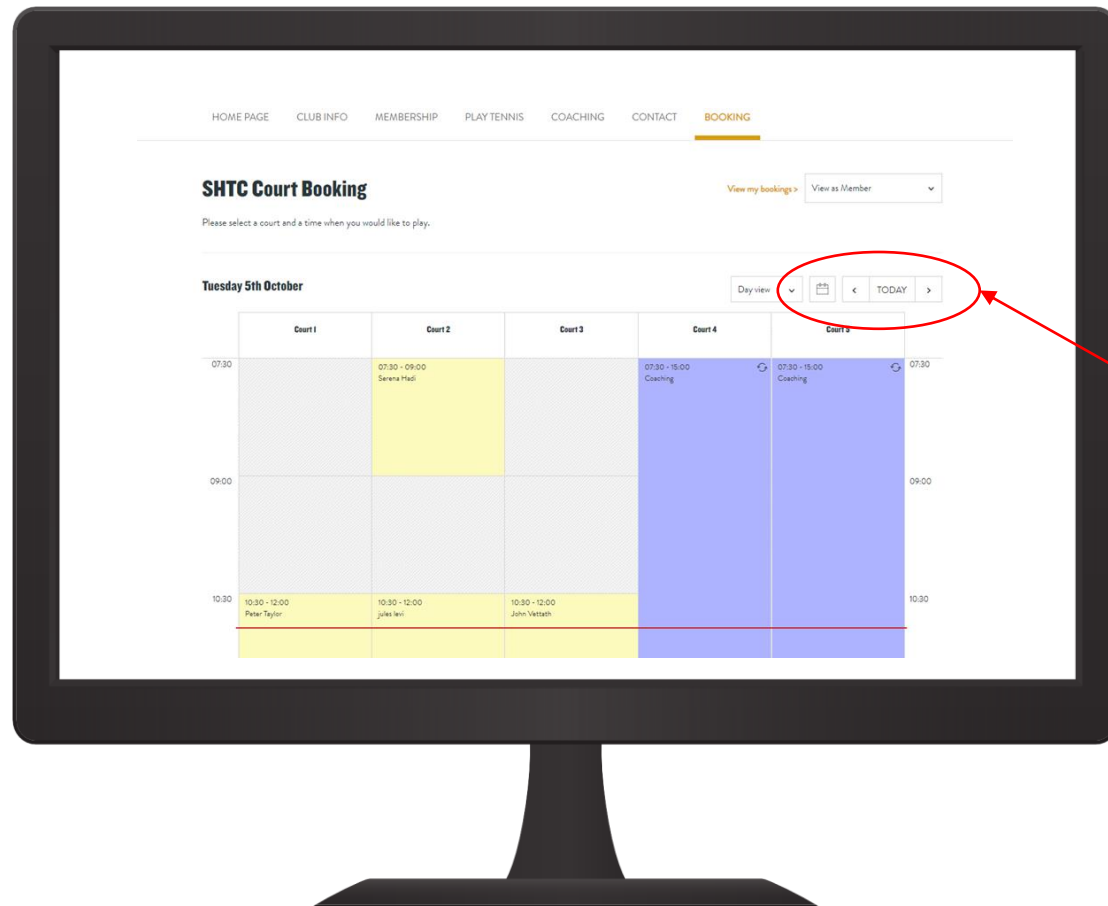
HOME PAGE CLUB INFO MEMBERSHIP PLAY TENNIS COACHING CONTACT BOOKING

SHTC Court Booking

View my bookings > View as Member

Please select a court and a time when you would like to play.

Tuesday 5th October

Day view ‹ TODAY ›

| | Court 1 | Court 2 | Court 3 | Court 4 | Court 5 | |
|---|---|---|---|---|---|---|
| 07:30 | | 07:30 - 09:00 Serena Hadi | | 07:30 - 15:00 Coaching | 07:30 - 15:00 Coaching | 07:30 |
| 09:00 | | | | | | 09:00 |
| 10:30 | 10:30 - 12:00 Peter Taylor | 10:30 - 12:00 jules levi | 10:30 - 12:00 John Vettath | | | 10:30 |